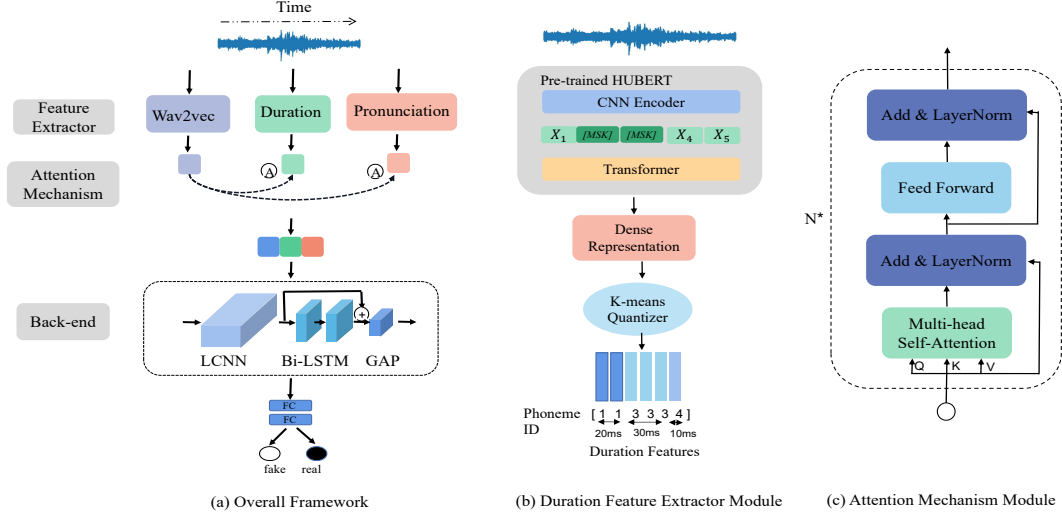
Time

Feature Extractor

Attention Mechanism

Back-end

Wav2vec

Duration

Pronunciation

A

A

+

LCNN

Bi-LSTM

GAP

FC

FC

fake

real

(a) Overall Framework

Pre-trained HUBERT

CNN Encoder

$X_1$ [MSK] [MSK] $X_4$ $X_5$

Transformer

Dense Representation

K-means Quantizer

Phoneme ID

[ 1 1 3 3 3 4 ]

20ms 30ms 10ms

Duration Features

(b) Duration Feature Extractor Module

N*

Add & LayerNorm

Feed Forward

Add & LayerNorm

Multi-head Self-Attention

Q K V

(c) Attention Mechanism Module